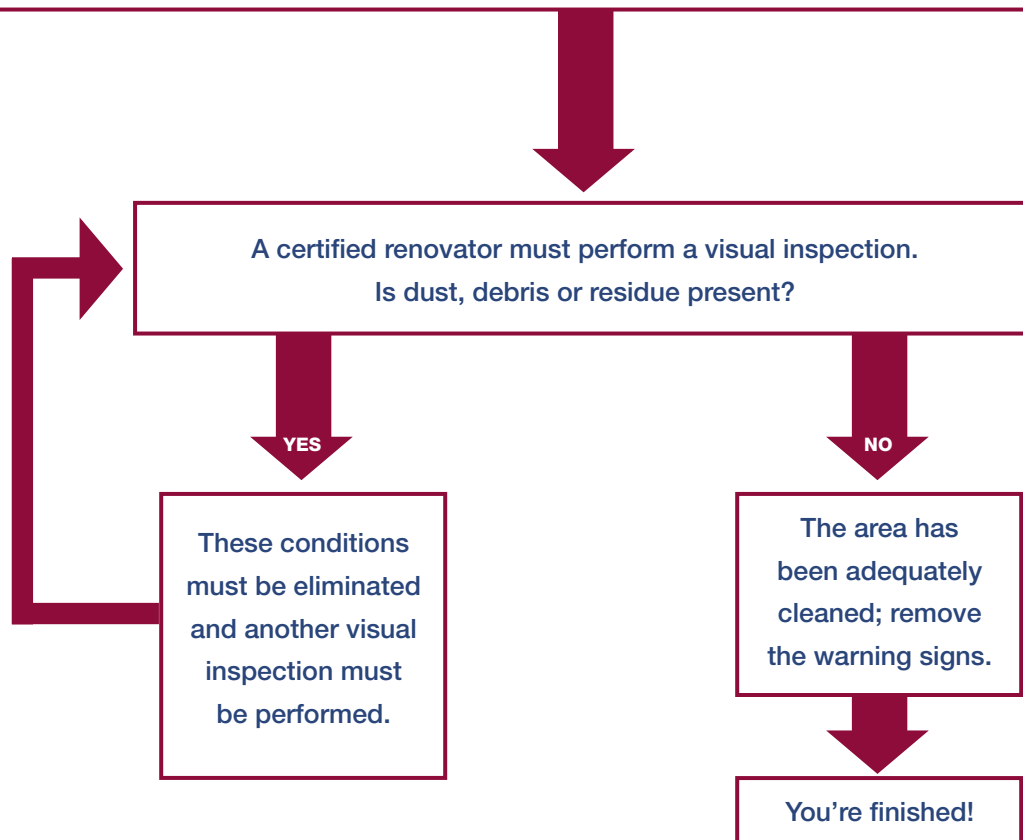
A certified renovator must perform a visual inspection.
Is dust, debris or residue present?

YES

NO

These conditions must be eliminated and another visual inspection must be performed.

The area has been adequately cleaned; remove the warning signs.

You’re finished!